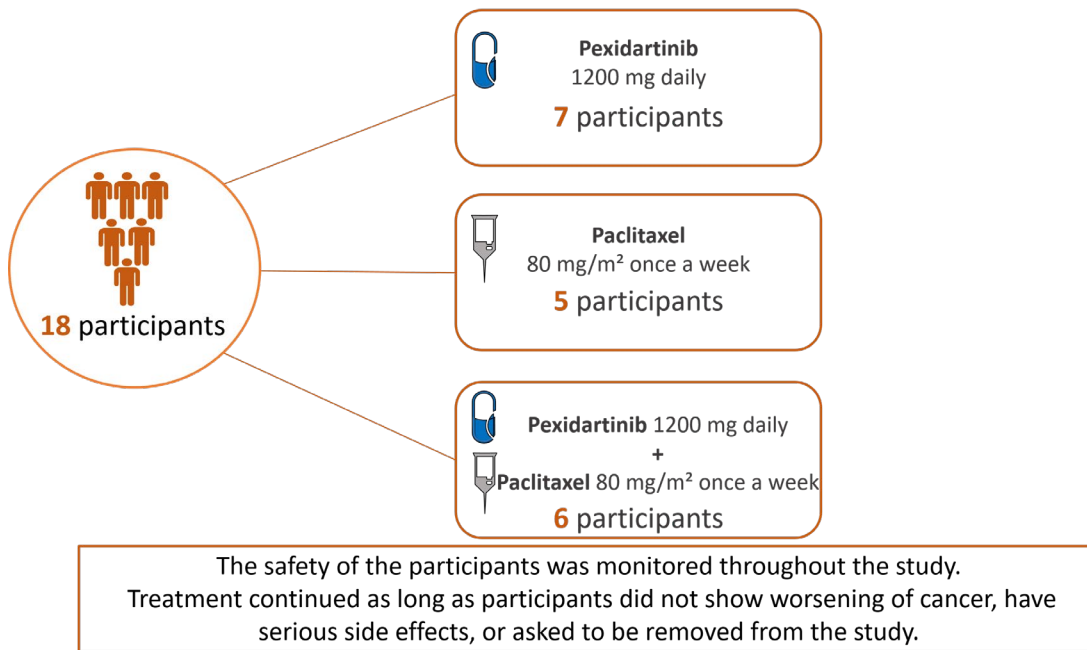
18 participants

Pexidartinib
1200 mg daily
7 participants

Paclitaxel
80 mg/m² once a week
5 participants

Pexidartinib 1200 mg daily
+
Paclitaxel 80 mg/m² once a week
6 participants

The safety of the participants was monitored throughout the study.
Treatment continued as long as participants did not show worsening of cancer, have serious side effects, or asked to be removed from the study.